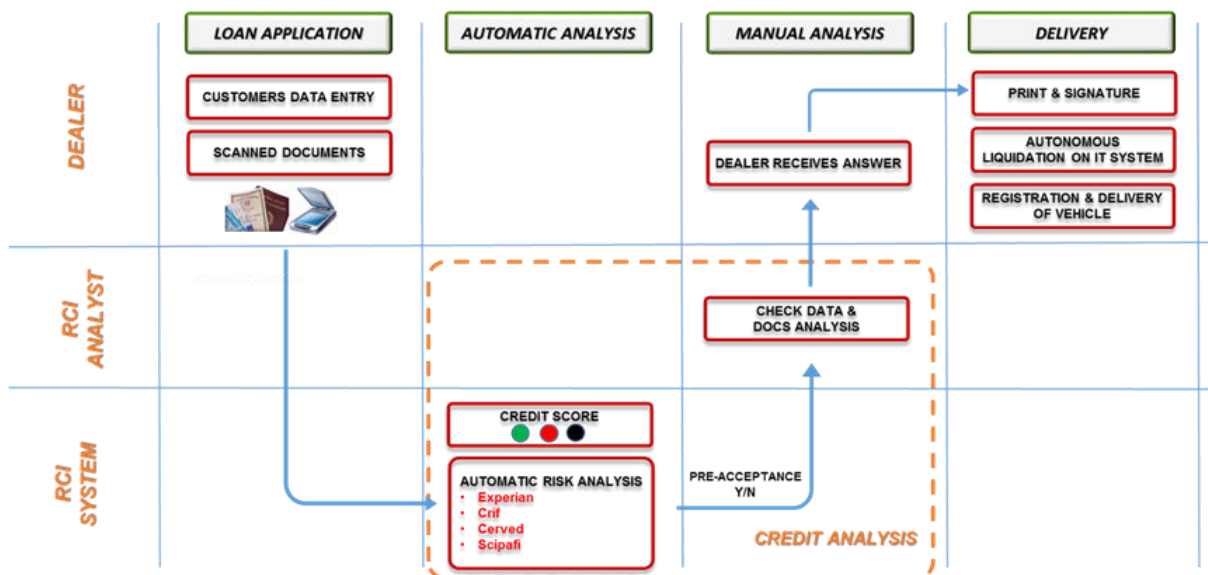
LOAN APPLICATION

AUTOMATIC ANALYSIS

MANUAL ANALYSIS

DELIVERY

DEALER

CUSTOMERS DATA ENTRY

SCANNED DOCUMENTS

DEALER RECEIVES ANSWER

PRINT & SIGNATURE

AUTONOMOUS LIQUIDATION ON IT SYSTEM

REGISTRATION & DELIVERY OF VEHICLE

RCI ANALYST

CHECK DATA & DOCS ANALYSIS

RCI SYSTEM

CREDIT SCORE

AUTOMATIC RISK ANALYSIS
• Experian
• Crif
• Cerved
• Scipafi

PRE-ACCEPTANCE Y/N

CREDIT ANALYSIS